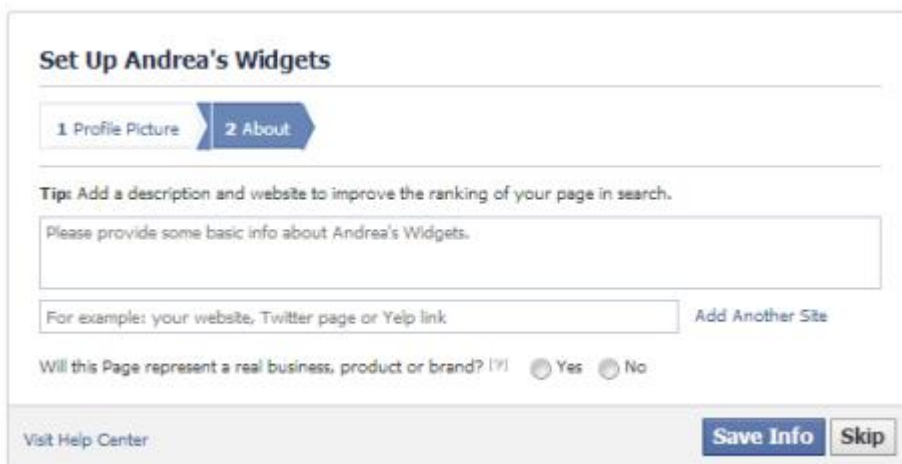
Set Up Andrea's Widgets

1 Profile Picture

2 About

Tip: Add a description and website to improve the ranking of your page in search.

Please provide some basic info about Andrea's Widgets.

For example: your website, Twitter page or Yelp link

Add Another Site

Will this Page represent a real business, product or brand? [?] Yes No

Visit Help Center

Save Info

Skip